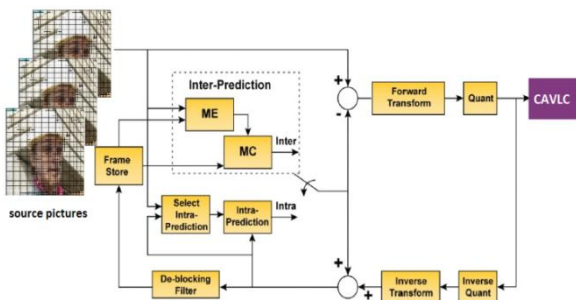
Inter-Prediction

ME

MC

Inter

Frame Store

Select Intra-Prediction

Intra-Prediction

Intra

+

-

Forward Transform

Quant

CAVLC

+

+

De-blocking Filter

Inverse Transform

Inverse Quant

source pictures